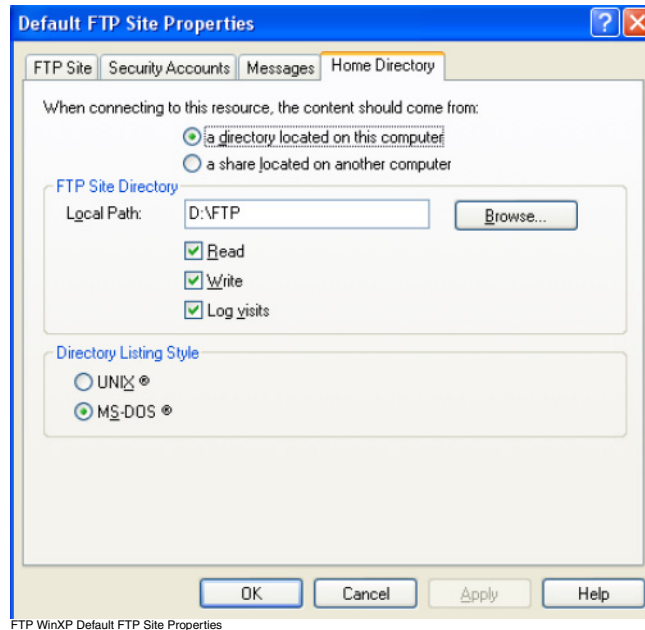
Default FTP Site Properties

?

FTP Site | Security Accounts | Messages | Home Directory

When connecting to this resource, the content should come from:

a directory located on this computer

a share located on another computer

FTP Site Directory

Local Path: D:\FTP

Browse...

Read

Write

Log visits

Directory Listing Style

UNIX ®

MS-DOS ®

OK | Cancel | Apply | Help

FTP WinXP Default FTP Site Properties